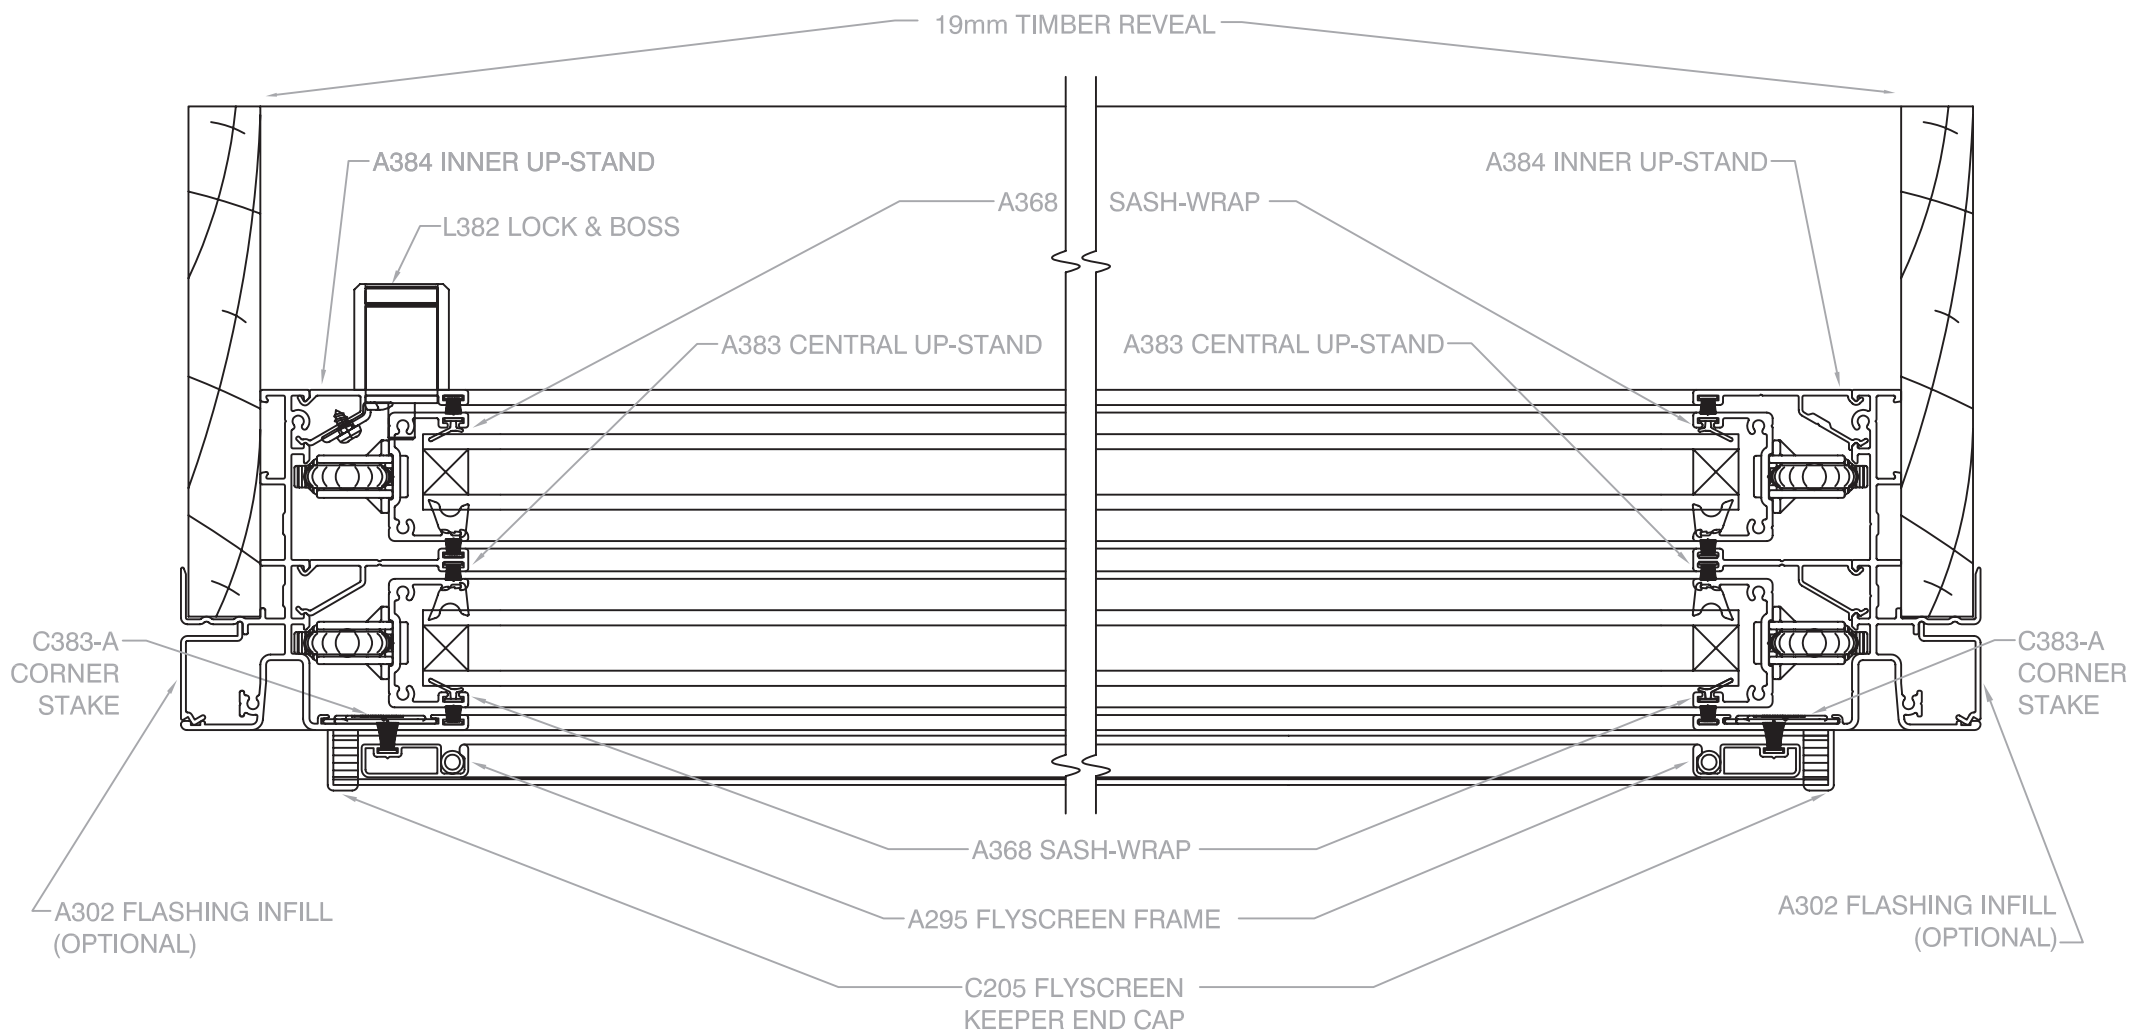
19mm TIMBER REVEAL

A384 INNER UP-STAND

L382 LOCK & BOSS

A368

SASH-WRAP

A384 INNER UP-STAND

A383 CENTRAL UP-STAND

A383 CENTRAL UP-STAND

C383-A CORNER STAKE

C383-A CORNER STAKE

A368 SASH-WRAP

A302 FLASHING INFILL (OPTIONAL)

A295 FLYSCREEN FRAME

A302 FLASHING INFILL (OPTIONAL)

C205 FLYSCREEN KEEPER END CAP